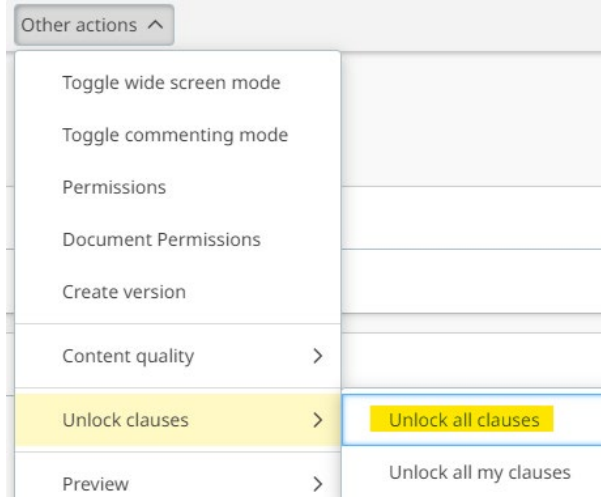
Other actions ^

Toggle wide screen mode

Toggle commenting mode

Permissions

Document Permissions

Create version

Content quality >

Unlock clauses >

Preview >

Unlock all clauses

Unlock all my clauses